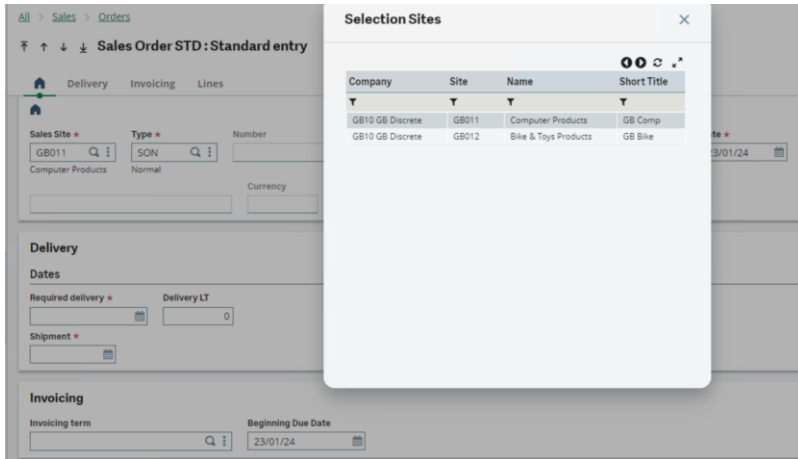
All > Sales > Orders

Sales Order STD : Standard entry

Delivery Invoicing Lines

Sales Site *
GB011
Computer Products

Type *
SON
Normal

Number

Currency

te *
23/01/24

Delivery

Dates

Required delivery *

Delivery LT
0

Shipment *

Invoicing

Invoicing term

Beginning Due Date
23/01/24

Selection Sites

| Company | Site | Name | Short Title |
|---|---|---|---|
| GB10 GB Discrete | GB011 | Computer Products | GB Comp |
| GB10 GB Discrete | GB012 | Bike & Toys Products | GB Bike |